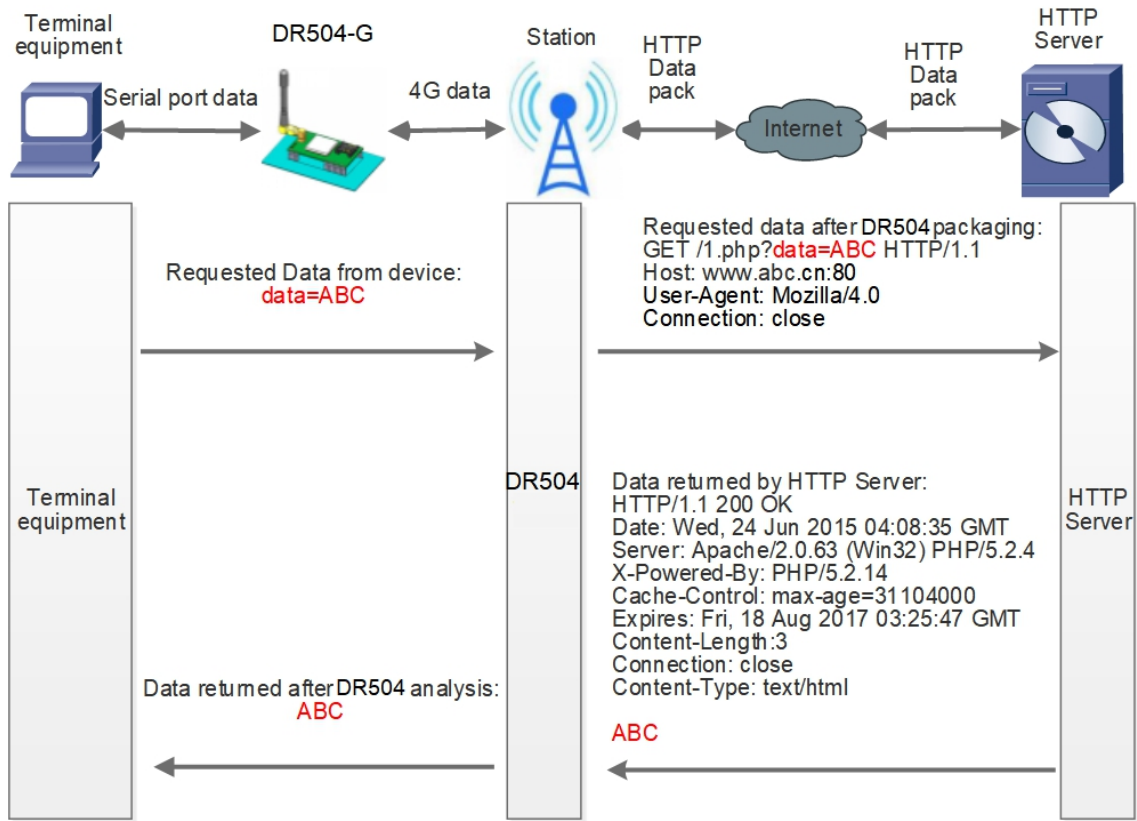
Terminal equipment

DR504-G

Station

HTTP Data pack

HTTP Data pack

HTTP Server

Serial port data

4G data

Internet

Terminal equipment

DR504

HTTP Server

Requested Data from device:
data=ABC

Requested data after DR504 packaging:
GET /1.php?data=ABC HTTP/1.1
Host: www.abc.cn:80
User-Agent: Mozilla/4.0
Connection: close

Data returned by HTTP Server:
HTTP/1.1 200 OK
Date: Wed, 24 Jun 2015 04:08:35 GMT
Server: Apache/2.0.63 (Win32) PHP/5.2.4
X-Powered-By: PHP/5.2.14
Cache-Control: max-age=31104000
Expires: Fri, 18 Aug 2017 03:25:47 GMT
Content-Length:3
Connection: close
Content-Type: text/html

ABC

Data returned after DR504 analysis:
ABC